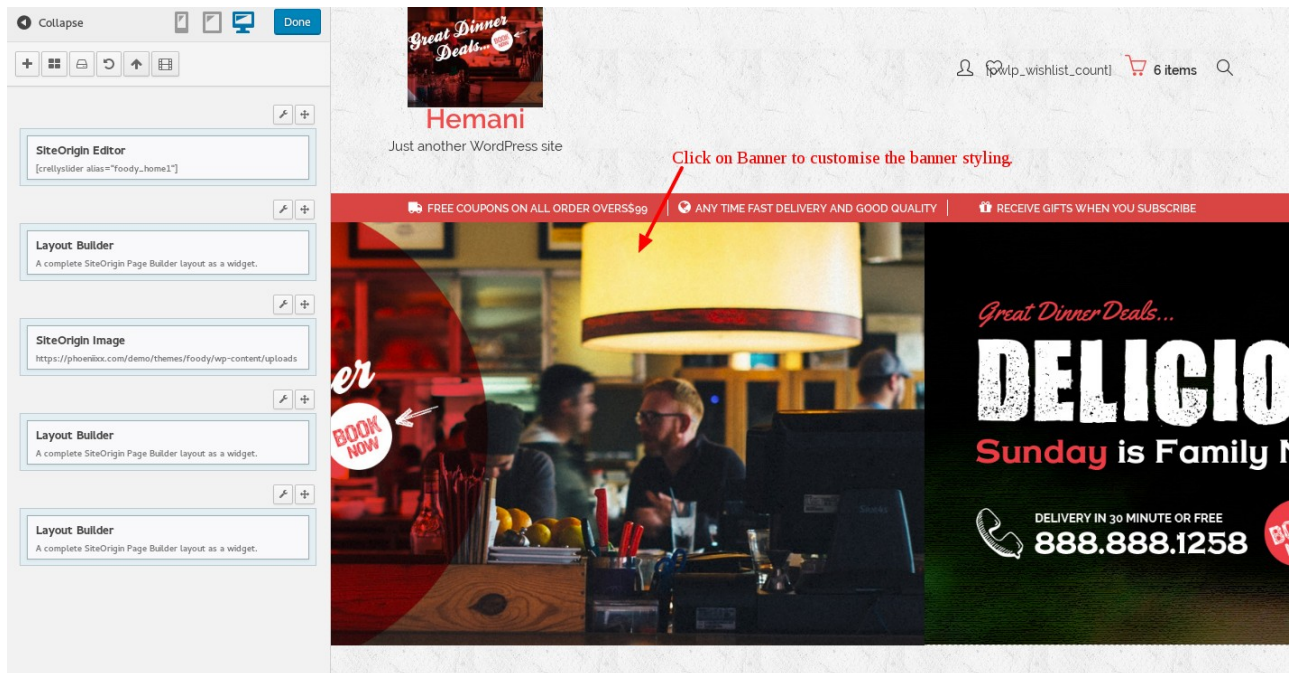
Collapse

Done

SiteOrigin Editor
[crellyslider alias="foody_home1"]

Layout Builder
A complete SiteOrigin Page Builder layout as a widget.

SiteOrigin Image
https://phoeniixx.com/demo/themes/foody/wp-content/uploads

Layout Builder
A complete SiteOrigin Page Builder layout as a widget.

Layout Builder
A complete SiteOrigin Page Builder layout as a widget.

Great Dinner Deals... BOOK NOW

Hemani

Just another WordPress site

[yith_wcwl_wishlist_count] 6 items

Click on Banner to customise the banner styling.

FREE COUPONS ON ALL ORDER OVERS$99 | ANY TIME FAST DELIVERY AND GOOD QUALITY | RECEIVE GIFTS WHEN YOU SUBSCRIBE

er

BOOK NOW

Great Dinner Deals...

DELICIO

Sunday is Family N

DELIVERY IN 30 MINUTE OR FREE

888.888.1258

BO